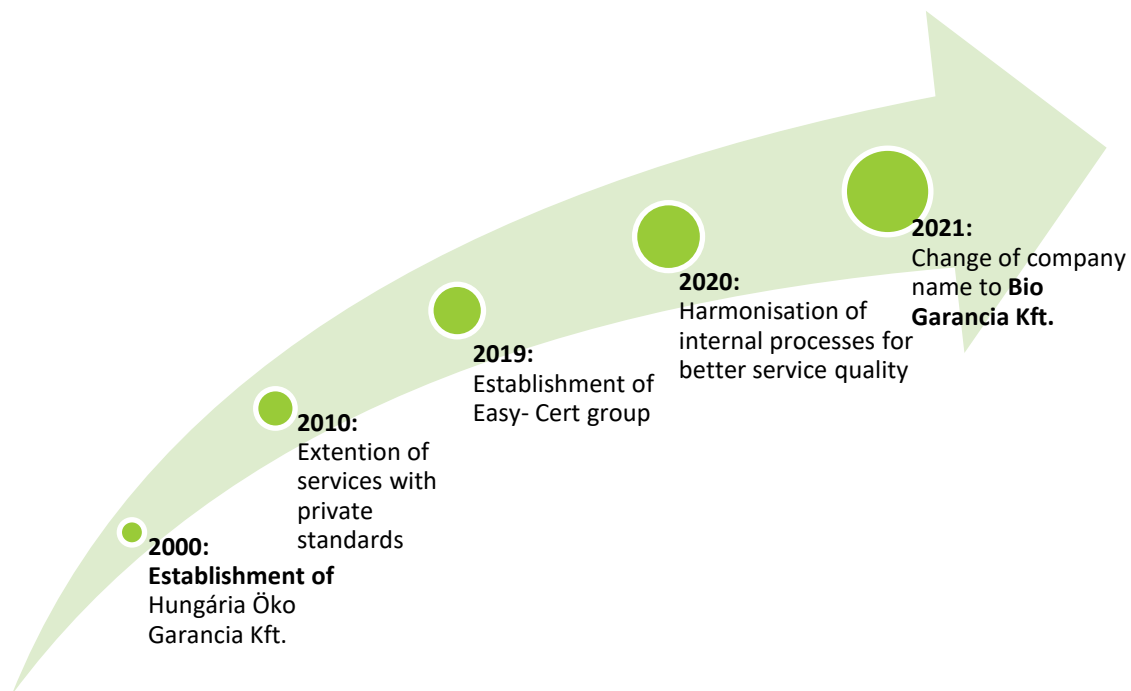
**2000:**
**Establishment of**
Hungária Öko Garancia Kft.

**2010:**
Extention of services with private standards

**2019:**
Establishment of Easy- Cert group

**2020:**
Harmonisation of internal processes for better service quality

**2021:**
Change of company name to **Bio Garancia Kft.**